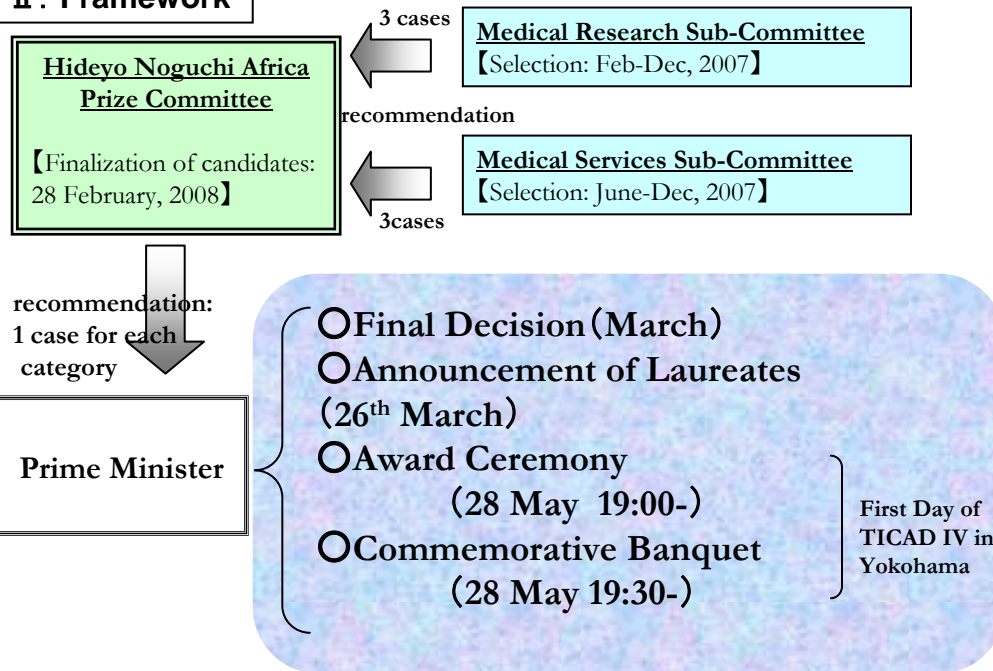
Ⅱ. Framework

3 cases

Medical Research Sub-Committee
【Selection: Feb-Dec, 2007】

Hideyo Noguchi Africa Prize Committee

【Finalization of candidates: 28 February, 2008】

recommendation

Medical Services Sub-Committee
【Selection: June-Dec, 2007】

3cases

recommendation: 1 case for each category

Prime Minister

○Final Decision（March）
○Announcement of Laureates（$26^{th}$ March）
○Award Ceremony（28 May 19:00-）
○Commemorative Banquet（28 May 19:30-）

First Day of TICAD IV in Yokohama